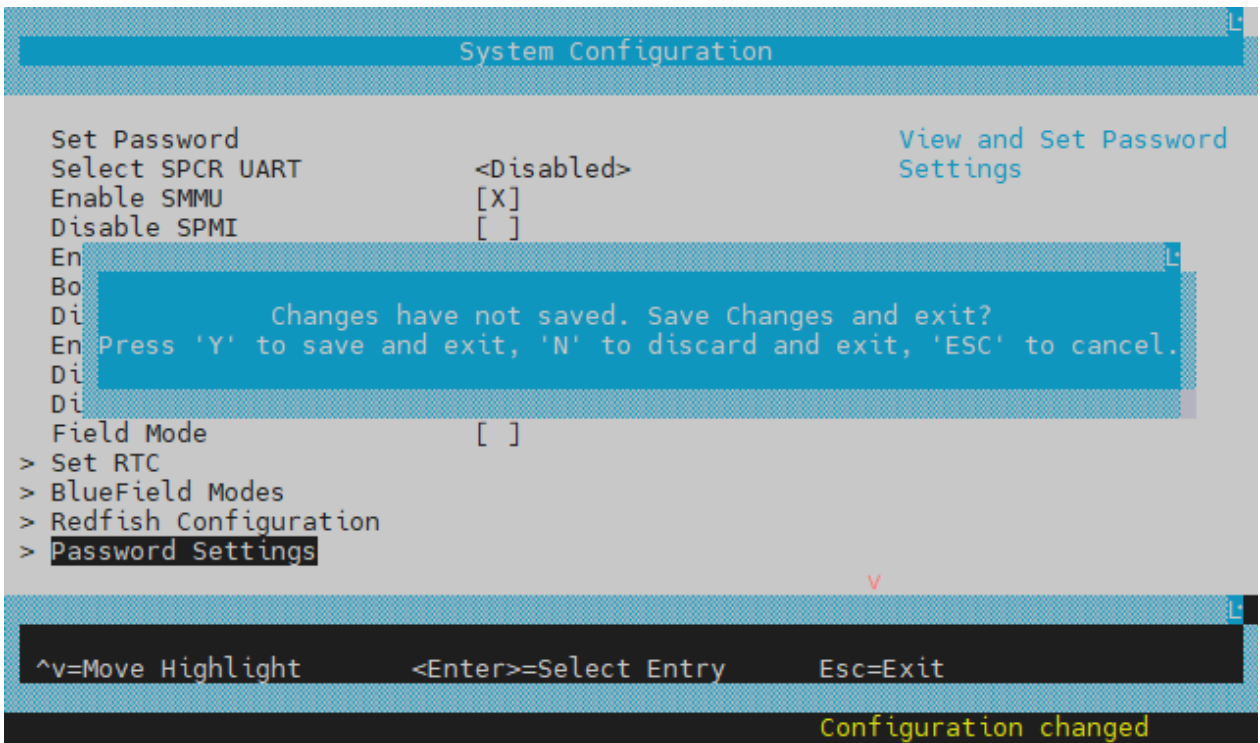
System Configuration

Set Password
Select SPCR UART <Disabled>
Enable SMMU [X]
Disable SPMI [ ]
En
Bo
Di
En
Di
Di
Field Mode [ ]
> Set RTC
> BlueField Modes
> Redfish Configuration
> Password Settings

View and Set Password Settings

Changes have not saved. Save Changes and exit?
Press 'Y' to save and exit, 'N' to discard and exit, 'ESC' to cancel.

v

^v=Move Highlight <Enter>=Select Entry Esc=Exit

Configuration changed